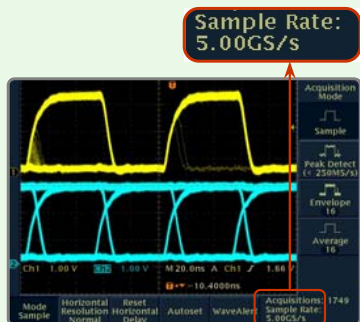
Sample Rate:
5.00GS/s

Acquisition Mode

Sample

Peak Detect (< 250MS/s)

Envelope 16

Average 16

1

2

Ch1 1.00 V Ch2 1.00 V M 20.0ns A Ch1 ⁄ 1.66 V

→▼ -10.4000ns

Mode Sample

Horizontal Resolution Normal

Reset Horizontal Delay

Autoset

WaveAlert

Acquisitions: 1749
Sample Rate: 5.00GS/s